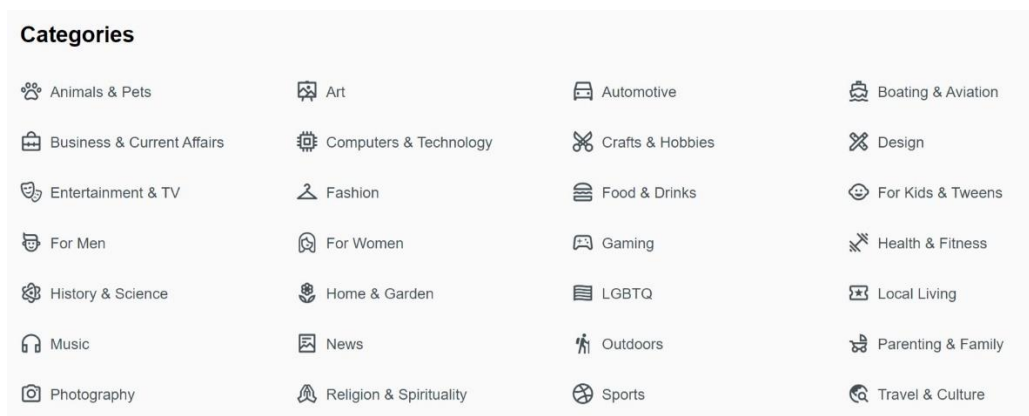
Categories

Animals & Pets
Art
Automotive
Boating & Aviation
Business & Current Affairs
Computers & Technology
Crafts & Hobbies
Design
Entertainment & TV
Fashion
Food & Drinks
For Kids & Tweens
For Men
For Women
Gaming
Health & Fitness
History & Science
Home & Garden
LGBTQ
Local Living
Music
News
Outdoors
Parenting & Family
Photography
Religion & Spirituality
Sports
Travel & Culture